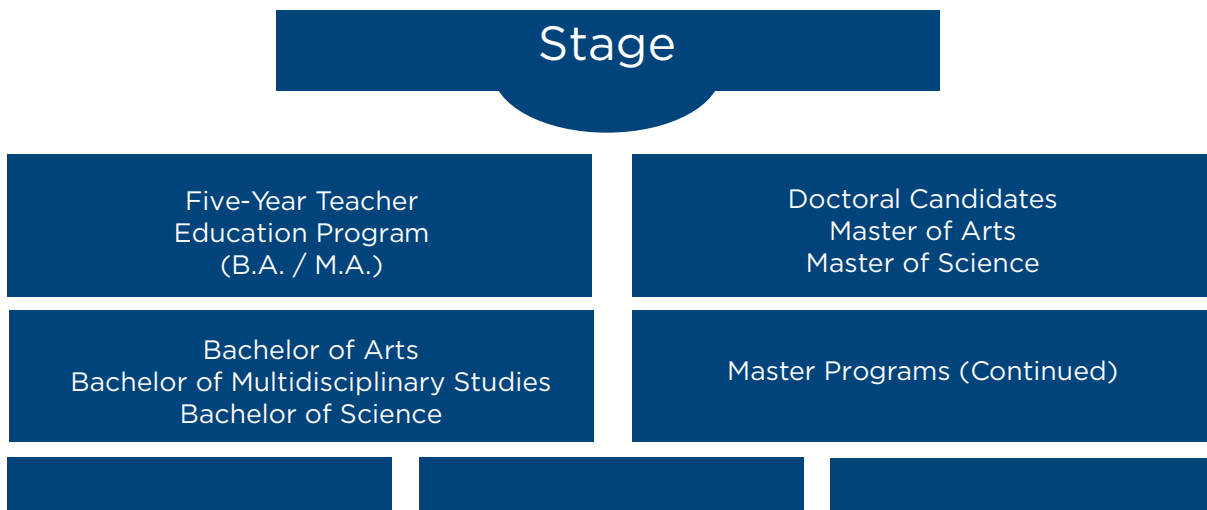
Stage

Five-Year Teacher Education Program (B.A. / M.A.)

Doctoral Candidates
Master of Arts
Master of Science

Bachelor of Arts
Bachelor of Multidisciplinary Studies
Bachelor of Science

Master Programs (Continued)